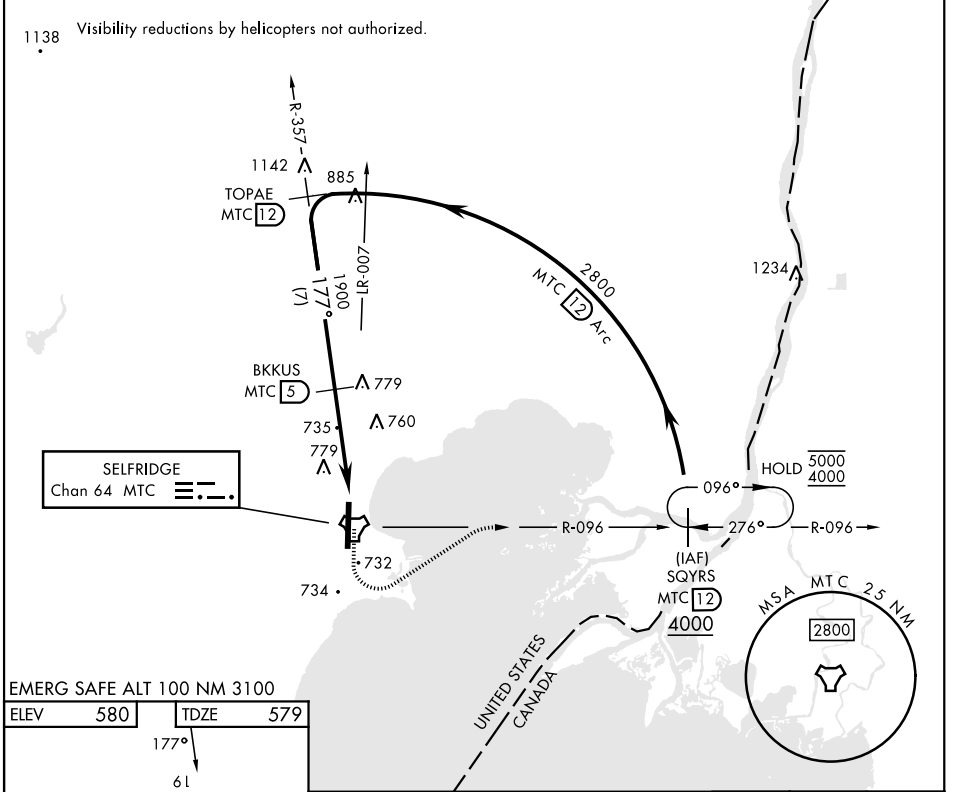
1138 Visibility reductions by helicopters not authorized.

R-357

1142

885

TOPAE
MTC 12

LR-007

1900

177°

(7)

2800
MTC 12 Arc

1234

BKKUS
MTC 5

779

735

760

779

SELFRIDGE
Chan 64 MTC

732

734

R-096

096°

HOLD $\frac{5000}{4000}$

276°

R-096

(IAF)
SQYRS
MTC 12
4000

MSA MTC 25 NM
2800

UNITED STATES
CANADA

EMERG SAFE ALT 100 NM 3100

| ELEV | 580 | TDZE | 579 |
|---|---|---|---|

177°

61